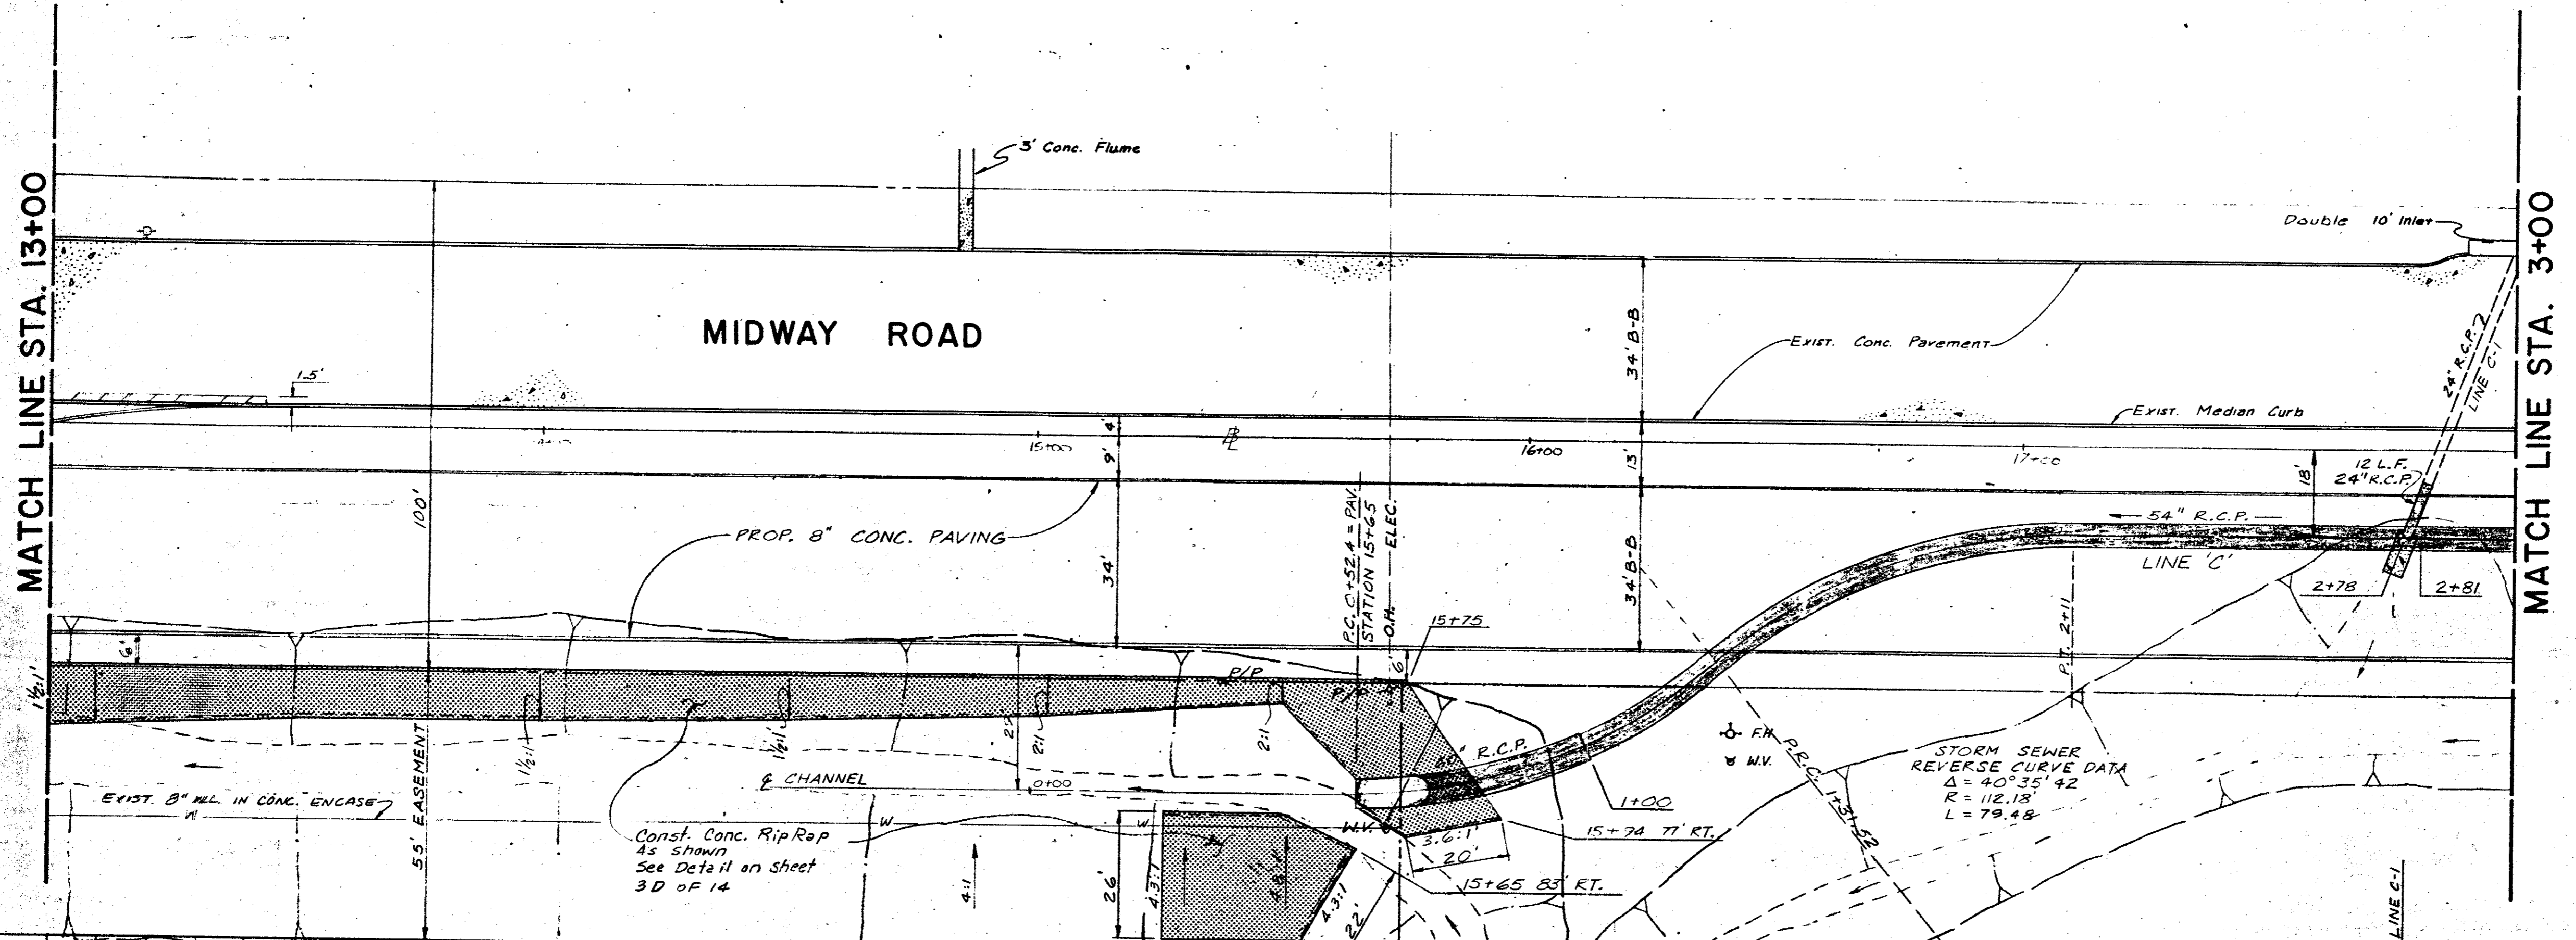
MATCH LINE STA. 13+00

3' Conc. Flume

Double 10' Inlet

MIDWAY ROAD

Exist. Conc. Pavement

34' B-B

1.5'

Exist. Median Curb

15+00

℄

16+00

17+00

9'

4'

13'

18'

12 L.F. 24" R.C.P.

24" R.C.P.

LINE C-1

100'

PROP. 8" CONC. PAVING

P.C. C+52.4 = PAV. STATION 15+65

O.H. ELEC.

54" R.C.P.

34'

34' B-B

LINE 'C'

2+78

2+81

15+75

P.T. 2+11

6'

6'

P/P

P/P

1½:1

1½:1

1½:1

2:1

2:1

2:1

F.H.

W.V.

P.R.C. 1+31.52

STORM SEWER REVERSE CURVE DATA
Δ = 40°35'42
R = 112.18'
L = 79.48

55' EASEMENT

℄ CHANNEL

0+00

R.C.P.

1+00

Exist. 8" W.L. IN CONC. ENCASE

W

W

W

W.V.

3.6:1

20'

15+74 77' RT.

Const. Conc. RipRap As Shown See Detail on Sheet 3D of 14

4:1

26'

4.3:1

4.8:1

4.3:1

22'

15+65 83' RT.

LINE C-1

MATCH LINE STA. 3+00